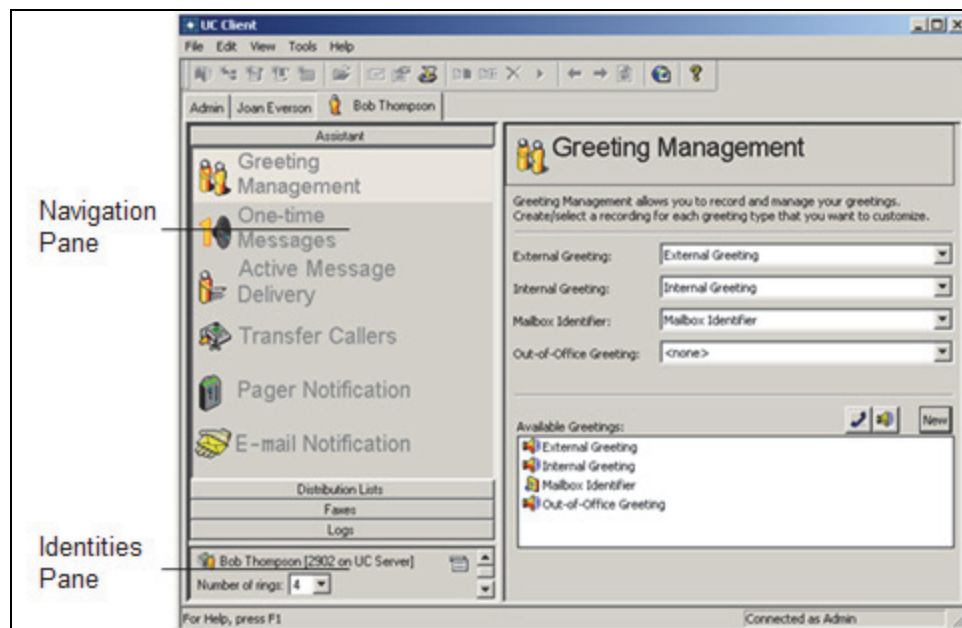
UC Client

File Edit View Tools Help

Admin | Joan Everson | Bob Thompson

Assistant

Greeting Management

One-time Messages

Active Message Delivery

Transfer Callers

Pager Notification

E-mail Notification

Distribution Lists

Faxes

Logs

Bob Thompson [2902 on UC Server]

Number of rings: 4

Navigation Pane

Identities Pane

Greeting Management

Greeting Management allows you to record and manage your greetings. Create/select a recording for each greeting type that you want to customize.

External Greeting: External Greeting

Internal Greeting: Internal Greeting

Mailbox Identifier: Mailbox Identifier

Out-of-Office Greeting: <none>

Available Greetings:

New

External Greeting

Internal Greeting

Mailbox Identifier

Out-of-Office Greeting

For Help, press F1

Connected as Admin